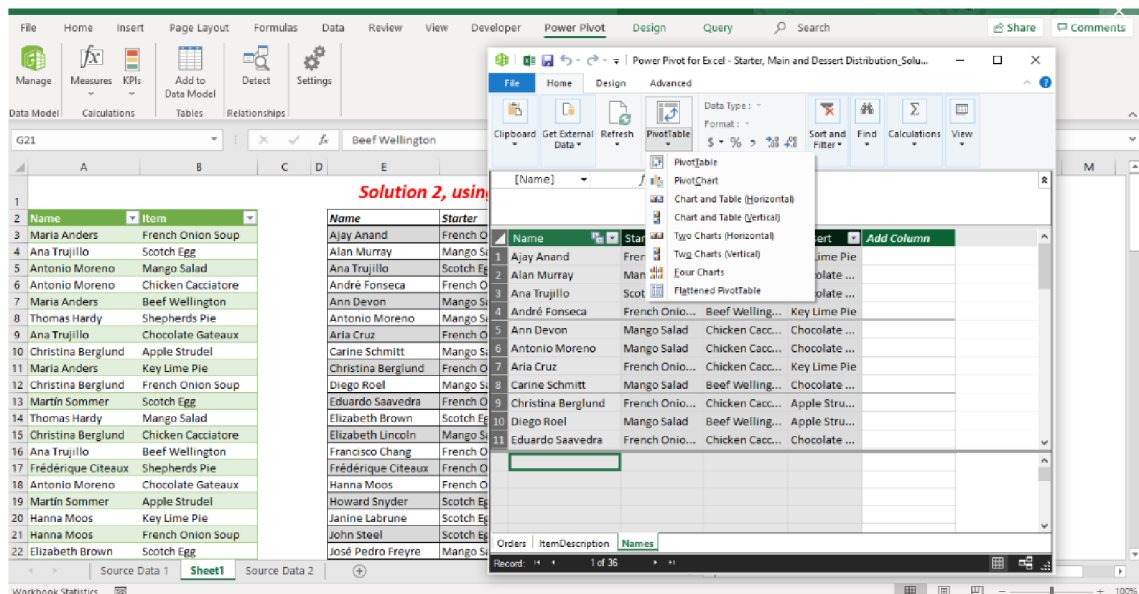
File Home Insert Page Layout Formulas Data Review View Developer Power Pivot Design Query Search Share Comments

Manage Measures KPIs Add to Data Model Detect Settings
Data Model Calculations Tables Relationships

G21 Beef Wellington

Solution 2, usin

| | A | B |
|---|---|---|
| 2 | Name | Item |
| 3 | Maria Anders | French Onion Soup |
| 4 | Ana Trujillo | Scotch Egg |
| 5 | Antonio Moreno | Mango Salad |
| 6 | Antonio Moreno | Chicken Cacciatore |
| 7 | Maria Anders | Beef Wellington |
| 8 | Thomas Hardy | Shepherds Pie |
| 9 | Ana Trujillo | Chocolate Gateaux |
| 10 | Christina Berglund | Apple Strudel |
| 11 | Maria Anders | Key Lime Pie |
| 12 | Christina Berglund | French Onion Soup |
| 13 | Martín Sommer | Scotch Egg |
| 14 | Thomas Hardy | Mango Salad |
| 15 | Christina Berglund | Chicken Cacciatore |
| 16 | Ana Trujillo | Beef Wellington |
| 17 | Frédérique Citeaux | Shepherds Pie |
| 18 | Antonio Moreno | Chocolate Gateaux |
| 19 | Martín Sommer | Apple Strudel |
| 20 | Hanna Moos | Key Lime Pie |
| 21 | Hanna Moos | French Onion Soup |
| 22 | Elizabeth Brown | Scotch Egg |

| Name | Starter |
|---|---|
| Ajay Anand | French O |
| Alan Murray | Mango Sa |
| Ana Trujillo | Scotch Eg |
| André Fonseca | French O |
| Ann Devon | Mango Sa |
| Antonio Moreno | Mango Sa |
| Aria Cruz | French O |
| Carine Schmitt | Mango Sa |
| Christina Berglund | French O |
| Diego Roel | Mango Sa |
| Eduardo Saavedra | French O |
| Elizabeth Brown | Scotch Eg |
| Elizabeth Lincoln | Mango Sa |
| Francisco Chang | French O |
| Frédérique Citeaux | French O |
| Hanna Moos | French O |
| Howard Snyder | Scotch Eg |
| Janine Labrune | Scotch Eg |
| John Steel | Scotch Eg |
| José Pedro Freyre | Mango Sa |

Source Data 1 Sheet1 Source Data 2
Workbook Statistics

Power Pivot for Excel - Starter, Main and Dessert Distribution_Solu...
File Home Design Advanced
Clipboard Get External Data Refresh PivotTable Data Type: Format: $ % Sort and Filter Find Calculations View
PivotTable
PivotChart
Chart and Table (Horizontal)
Chart and Table (Vertical)
Two Charts (Horizontal)
Two Charts (Vertical)
Four Charts
Flattened PivotTable
[Name]

| | Name | Star | | ssert | Add Column |
|---|---|---|---|---|---|
| 1 | Ajay Anand | Fren | | Lime Pie | |
| 2 | Alan Murray | Man | | colate ... | |
| 3 | Ana Trujillo | Scot | | colate ... | |
| 4 | André Fonseca | French Onio... | Beef Welling... | Key Lime Pie | |
| 5 | Ann Devon | Mango Salad | Chicken Cacc... | Chocolate ... | |
| 6 | Antonio Moreno | Mango Salad | Chicken Cacc... | Chocolate ... | |
| 7 | Aria Cruz | French Onio... | Chicken Cacc... | Key Lime Pie | |
| 8 | Carine Schmitt | Mango Salad | Beef Welling... | Chocolate ... | |
| 9 | Christina Berglund | French Onio... | Chicken Cacc... | Apple Stru... | |
| 10 | Diego Roel | Mango Salad | Beef Welling... | Apple Stru... | |
| 11 | Eduardo Saavedra | French Onio... | Chicken Cacc... | Chocolate ... | |

Orders ItemDescription Names
Record: 1 of 36